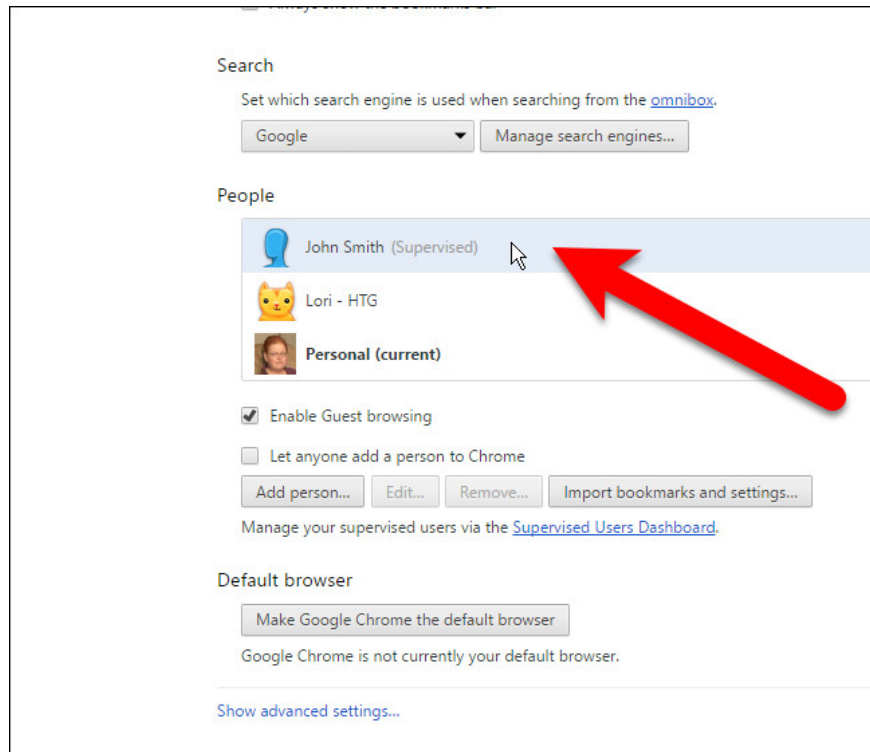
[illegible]

Search

Set which search engine is used when searching from the omnibox.

Google

Manage search engines...

People

John Smith (Supervised)

Lori - HTG

Personal (current)

Enable Guest browsing

Let anyone add a person to Chrome

Add person...

Edit...

Remove...

Import bookmarks and settings...

Manage your supervised users via the Supervised Users Dashboard.

Default browser

Make Google Chrome the default browser

Google Chrome is not currently your default browser.

Show advanced settings...